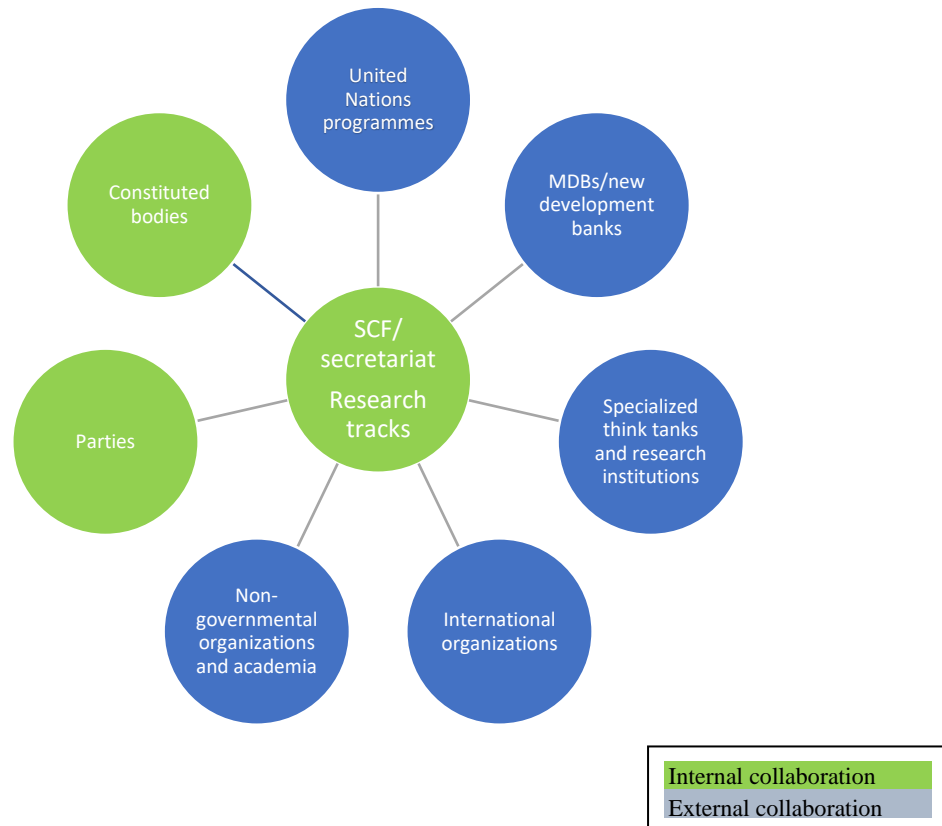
United Nations programmes

MDBs/new development banks

Constituted bodies

SCF/ secretariat

Research tracks

Parties

Specialized think tanks and research institutions

Non-governmental organizations and academia

International organizations

Internal collaboration

External collaboration